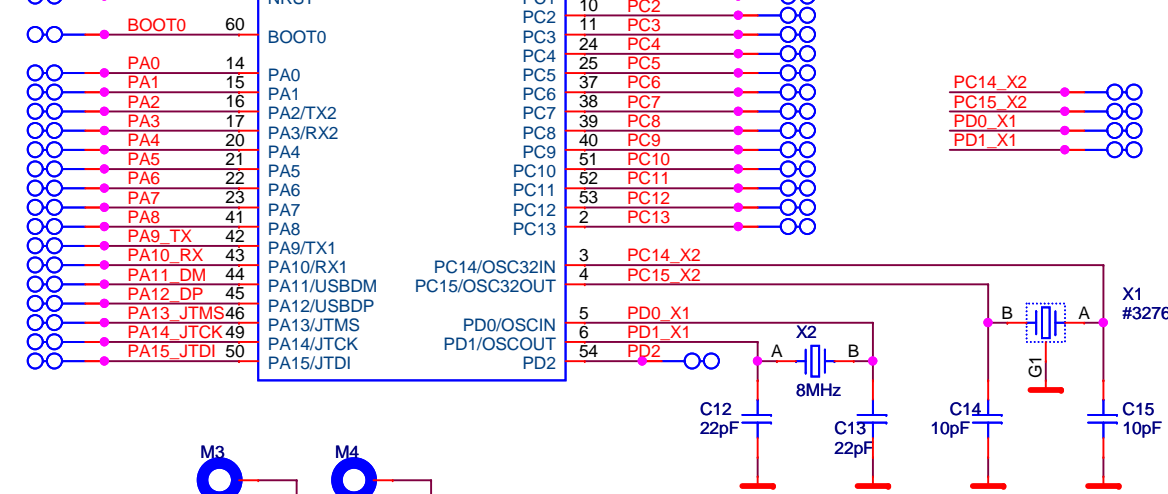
NRST
BOOT0 60 BOOT0
PA0 14 PA0
PA1 15 PA1
PA2 16 PA2/TX2
PA3 17 PA3/RX2
PA4 20 PA4
PA5 21 PA5
PA6 22 PA6
PA7 23 PA7
PA8 41 PA8
PA9_TX 42 PA9/TX1
PA10_RX 43 PA10/RX1
PA11_DM 44 PA11/USBDM
PA12_DP 45 PA12/USBDP
PA13_JTMS 46 PA13/JTMS
PA14_JTCK 49 PA14/JTCK
PA15_JTDI 50 PA15/JTDI

PC1
PC2 10 PC2
PC3 11 PC3
PC4 24 PC4
PC5 25 PC5
PC6 37 PC6
PC7 38 PC7
PC8 39 PC8
PC9 40 PC9
PC10 51 PC10
PC11 52 PC11
PC12 53 PC12
PC13 2 PC13
PC14/OSC32IN 3 PC14_X2
PC15/OSC32OUT 4 PC15_X2
PD0/OSCIN 5 PD0_X1
PD1/OSCOUT 6 PD1_X1
PD2 54 PD2

PC14_X2
PC15_X2
PD0_X1
PD1_X1

X1
#3276
B A
G1
X2
A B
8MHz
C12
22pF
C13
22pF
C14
10pF
C15
10pF
M3
M4